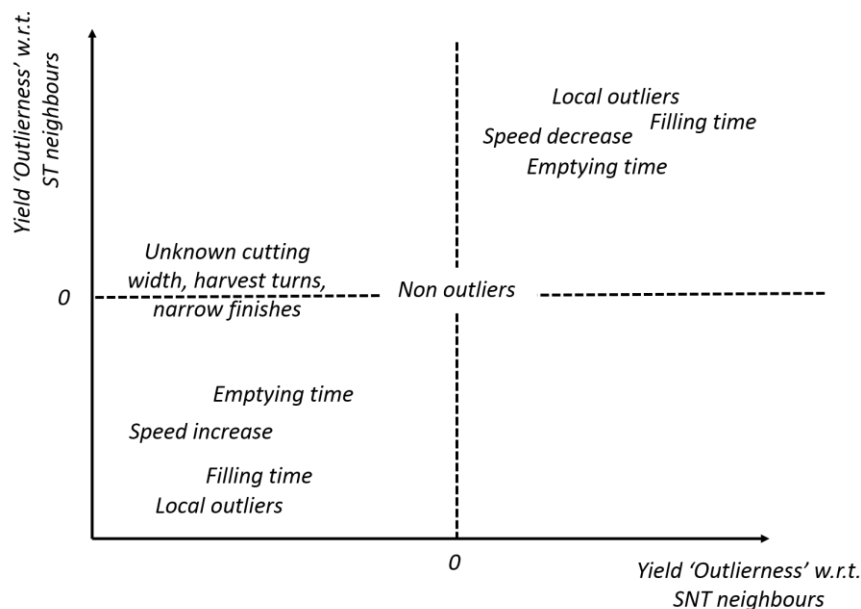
Yield 'Outlierness' w.r.t. ST neighbours

Local outliers
Filling time
Speed decrease
Emptying time

Unknown cutting width, harvest turns, narrow finishes

0

Non outliers

Emptying time
Speed increase
Filling time
Local outliers

0

Yield 'Outlierness' w.r.t. SNT neighbours